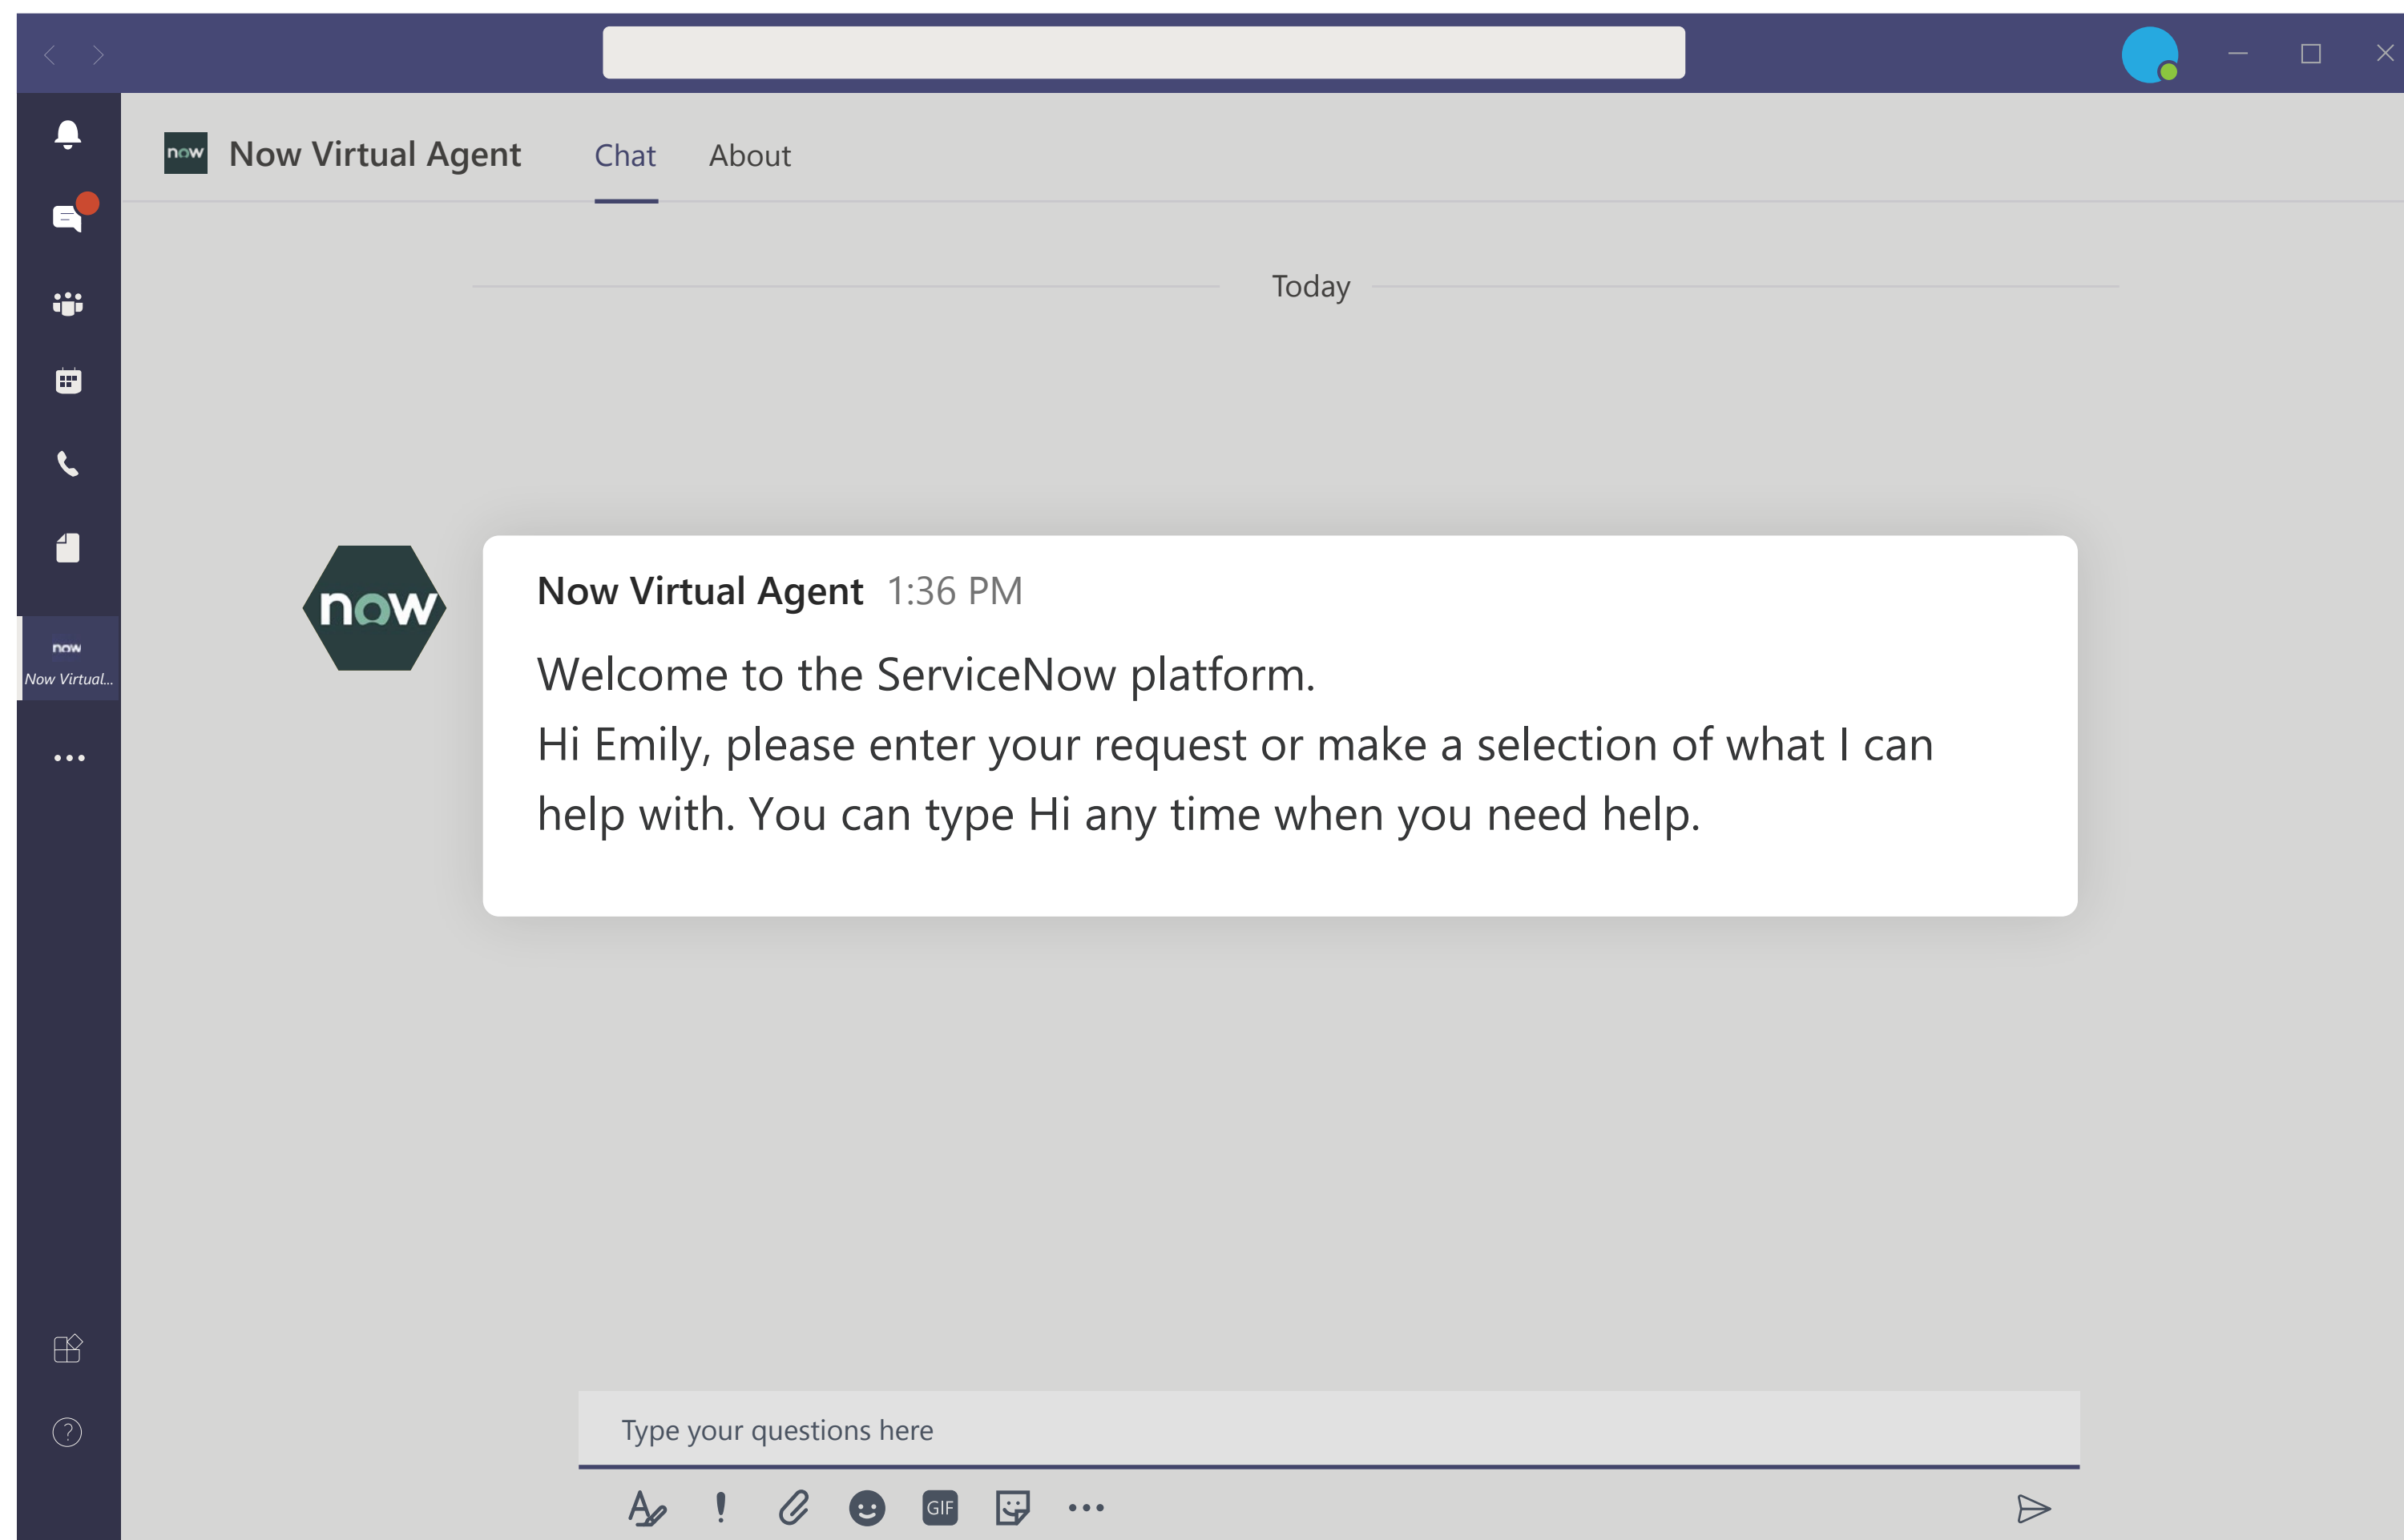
now Now Virtual Agent Chat About

now
Now Virtual...

Today

now

Now Virtual Agent 1:36 PM

Welcome to the ServiceNow platform.
Hi Emily, please enter your request or make a selection of what I can help with. You can type Hi any time when you need help.

Type your questions here

GIF